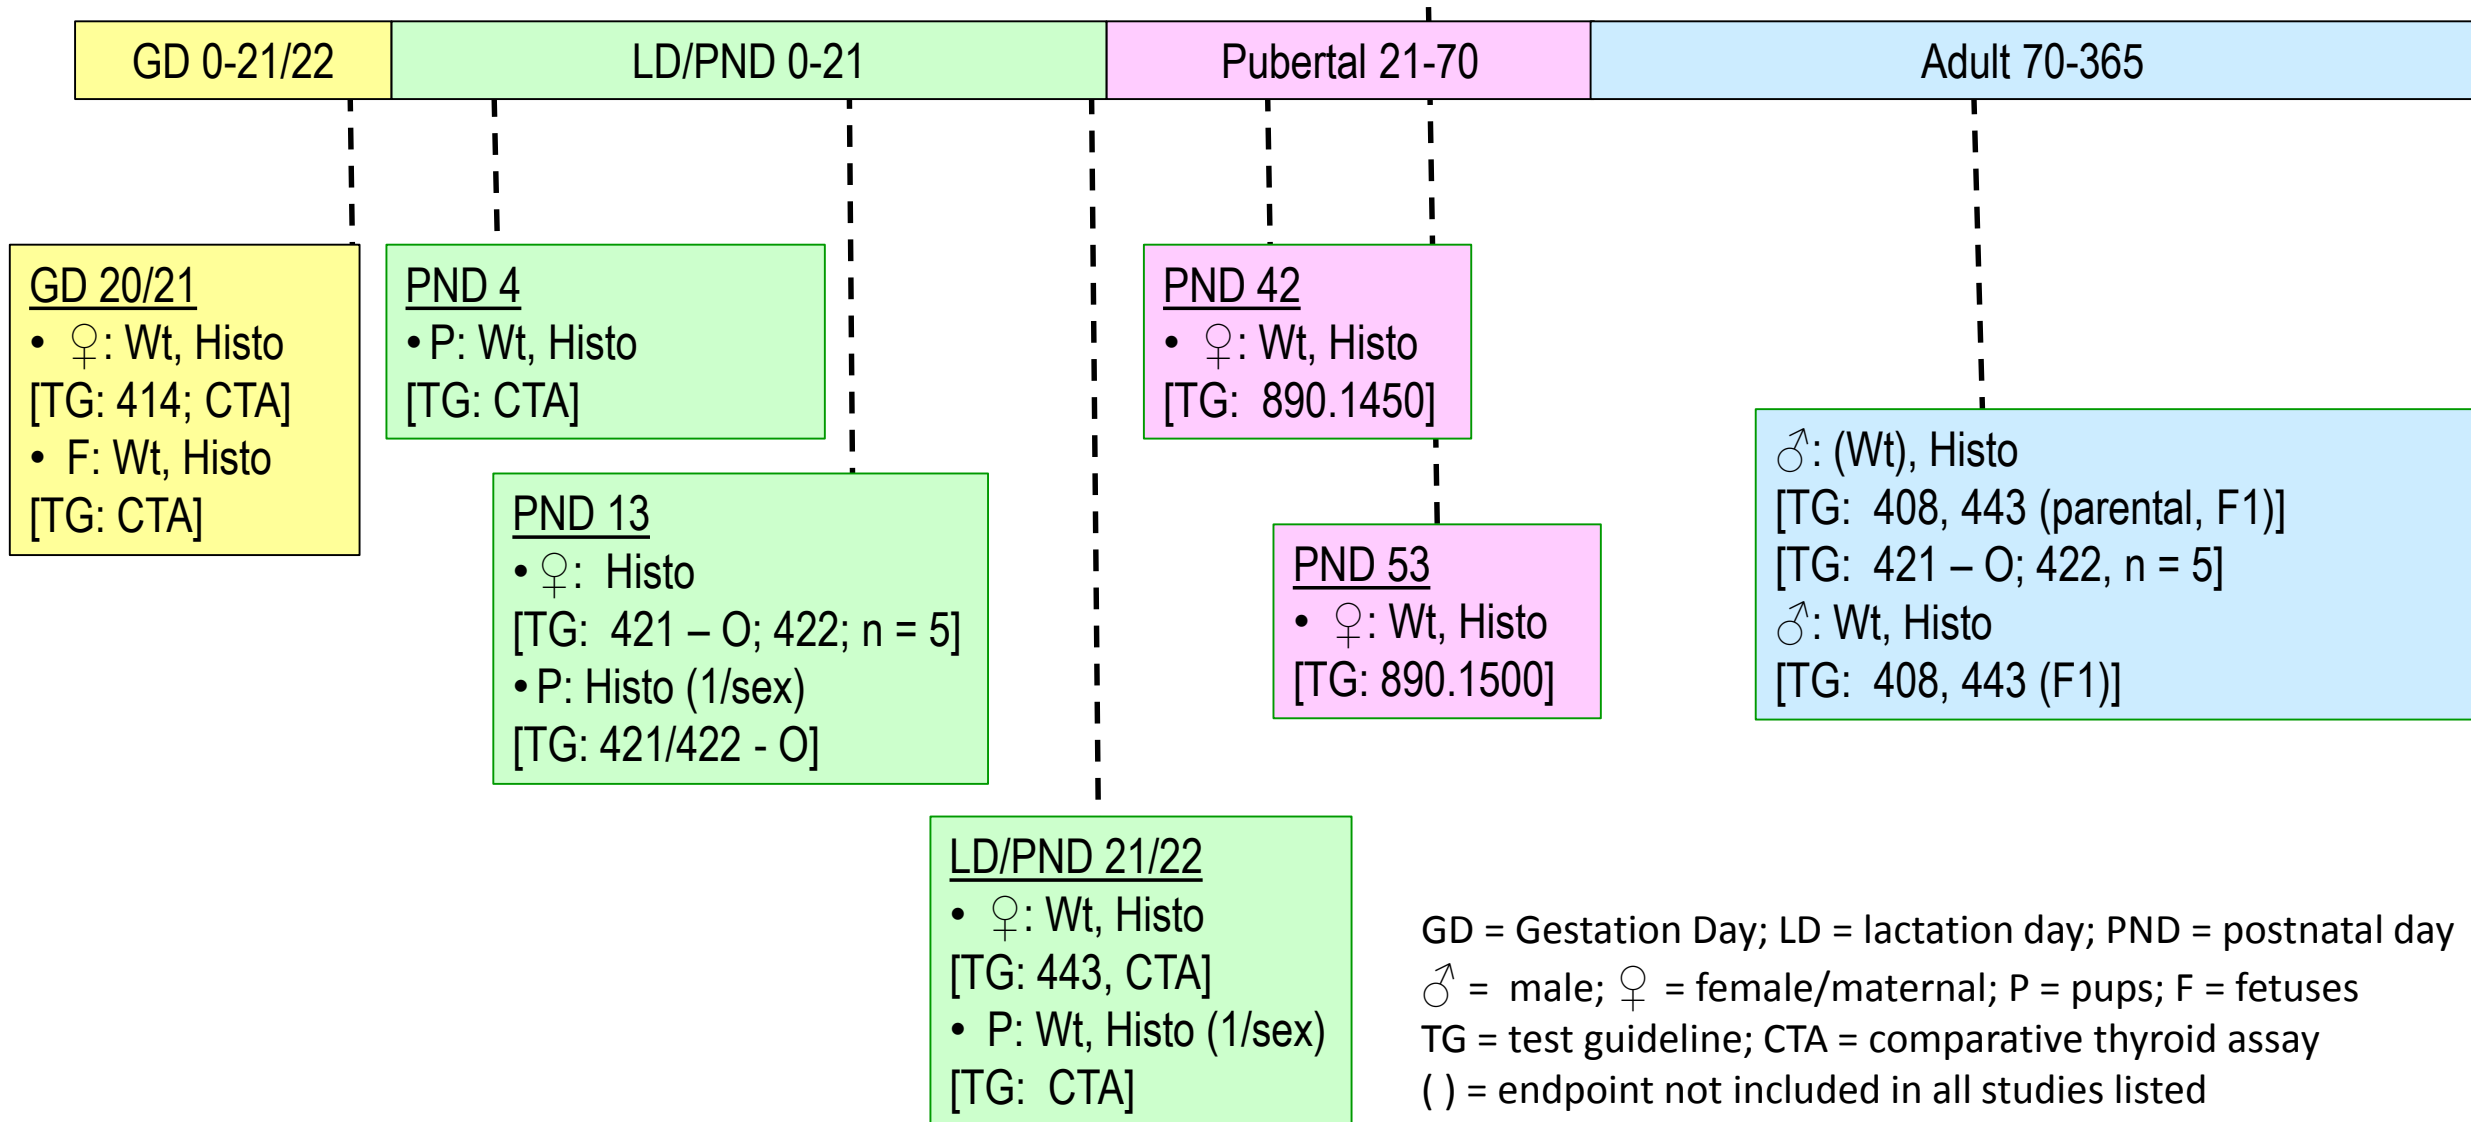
GD 0-21/22

LD/PND 0-21

Pubertal 21-70

Adult 70-365

GD 20/21
• ♀: Wt, Histo
[TG: 414; CTA]
• F: Wt, Histo
[TG: CTA]

PND 4
• P: Wt, Histo
[TG: CTA]

PND 13
• ♀: Histo
[TG: 421 – O; 422; n = 5]
• P: Histo (1/sex)
[TG: 421/422 - O]

LD/PND 21/22
• ♀: Wt, Histo
[TG: 443, CTA]
• P: Wt, Histo (1/sex)
[TG: CTA]

PND 42
• ♀: Wt, Histo
[TG: 890.1450]

PND 53
• ♀: Wt, Histo
[TG: 890.1500]

♂: (Wt), Histo
[TG: 408, 443 (parental, F1)]
[TG: 421 – O; 422, n = 5]
♂: Wt, Histo
[TG: 408, 443 (F1)]

GD = Gestation Day; LD = lactation day; PND = postnatal day
♂ = male; ♀ = female/maternal; P = pups; F = fetuses
TG = test guideline; CTA = comparative thyroid assay
( ) = endpoint not included in all studies listed